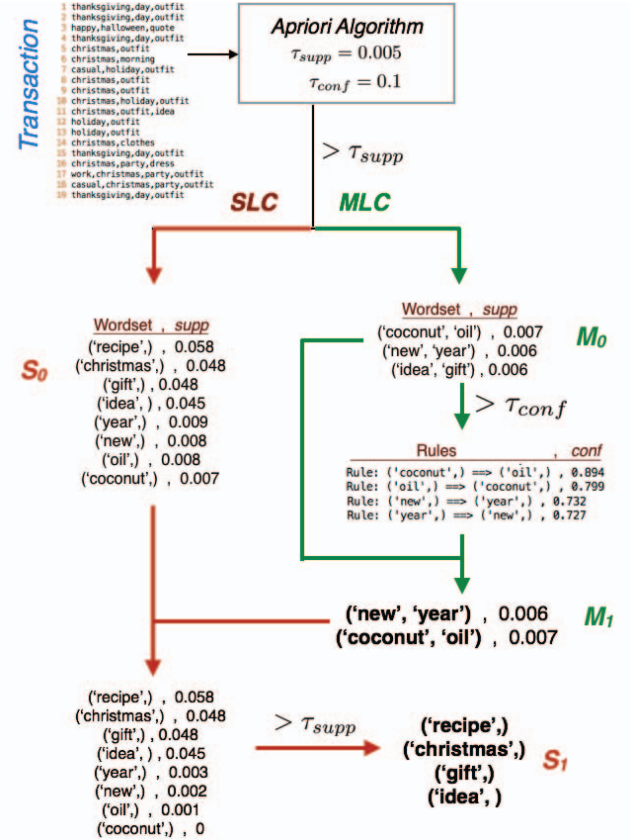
Transaction

1 thanksgiving,day,outfit
2 thanksgiving,day,outfit
3 happy,halloween,quote
4 thanksgiving,day,outfit
5 christmas,outfit
6 christmas,morning
7 casual,holiday,outfit
8 christmas,outfit
9 christmas,outfit
10 christmas,holiday,outfit
11 christmas,outfit,idea
12 holiday,outfit
13 holiday,outfit
14 christmas,clothes
15 thanksgiving,day,outfit
16 christmas,party,dress
17 work,christmas,party,outfit
18 casual,christmas,party,outfit
19 thanksgiving,day,outfit

Apriori Algorithm
$\tau_{supp} = 0.005$
$\tau_{conf} = 0.1$

$> \tau_{supp}$

SLC

MLC

S0

Wordset , supp
('recipe',) , 0.058
('christmas',) , 0.048
('gift',) , 0.048
('idea', ) , 0.045
('year',) , 0.009
('new',) , 0.008
('oil',) , 0.008
('coconut',) , 0.007

Wordset , supp
('coconut', 'oil') , 0.007
('new', 'year') , 0.006
('idea', 'gift') , 0.006

M0

$> \tau_{conf}$

Rules conf
Rule: ('coconut',) ==> ('oil',) , 0.894
Rule: ('oil',) ==> ('coconut',) , 0.799
Rule: ('new',) ==> ('year',) , 0.732
Rule: ('year',) ==> ('new',) , 0.727

('new', 'year') , 0.006
('coconut', 'oil') , 0.007

M1

('recipe',) , 0.058
('christmas',) , 0.048
('gift',) , 0.048
('idea', ) , 0.045
('year',) , 0.003
('new',) , 0.002
('oil',) , 0.001
('coconut',) , 0

$> \tau_{supp}$

('recipe',)
('christmas',)
('gift',)
('idea', )

S1